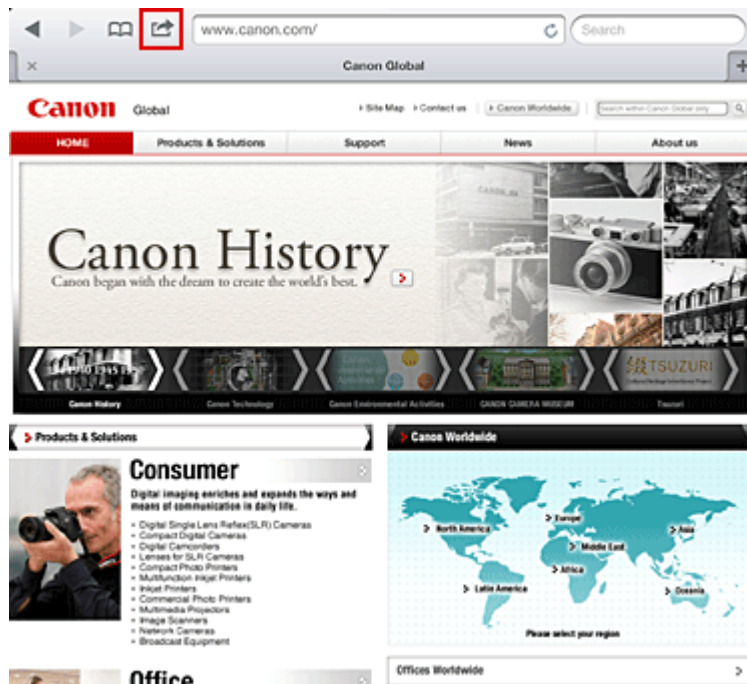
www.canon.com/

Search

Canon Global

Canon Global

Site Map Contact us Canon Worldwide Search within Canon Global only

HOME Products & Solutions Support News About us

Canon History
Canon began with the dream to create the world's best.

Canon History Canon Technology Canon Environmental Activities CANON CAMERA MUSEUM Tsuzuri

Products & Solutions

Consumer

Digital imaging enriches and expands the ways and means of communication in daily life.

Digital Single Lens Reflex(SLR) Cameras
Compact Digital Cameras
Digital Camcorders
Lenses for SLR Cameras
Compact Photo Printers
Multifunction Inkjet Printers
Inkjet Printers
Commercial Photo Printers
Multimedia Projectors
Image Scanners
Network Cameras
Broadcast Equipment

Office

Canon Worldwide

North America
Europe
Asia
Middle East
Africa
Latin America
Oceania

Please select your region

Offices Worldwide